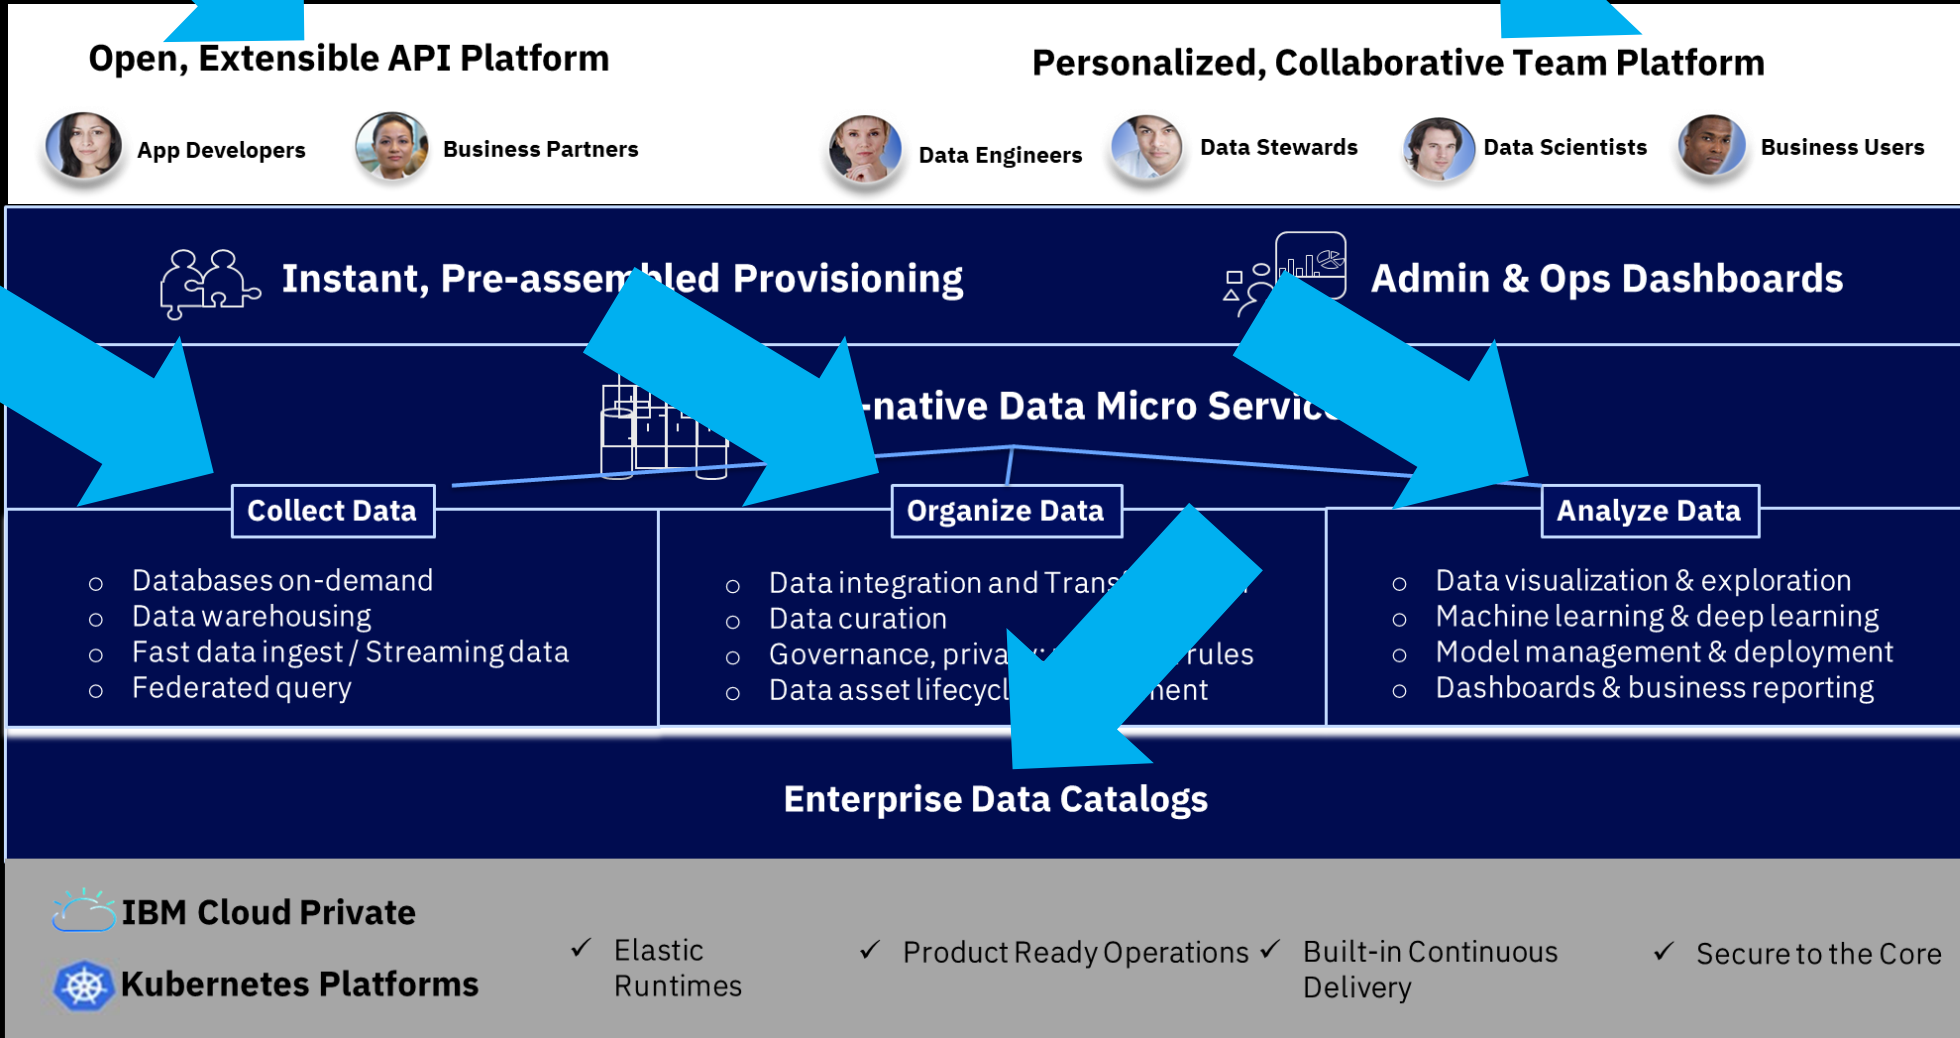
Open, Extensible API Platform

App Developers

Business Partners

Personalized, Collaborative Team Platform

Data Engineers

Data Stewards

Data Scientists

Business Users

Instant, Pre-assem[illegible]bled Provisioning

Admin & Ops Dashboards

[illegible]-native Data Micro Servic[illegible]

Collect Data

- Databases on-demand
- Data warehousing
- Fast data ingest / Streaming data
- Federated query

Organize Data

- Data integration and Trans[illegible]
- Data curation
- Governance, priva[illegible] rules
- Data asset lifecycl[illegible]ment

Analyze Data

- Data visualization & exploration
- Machine learning & deep learning
- Model management & deployment
- Dashboards & business reporting

Enterprise Data Catalogs

IBM Cloud Private

Kubernetes Platforms

✓ Elastic Runtimes

✓ Product Ready Operations

✓ Built-in Continuous Delivery

✓ Secure to the Core